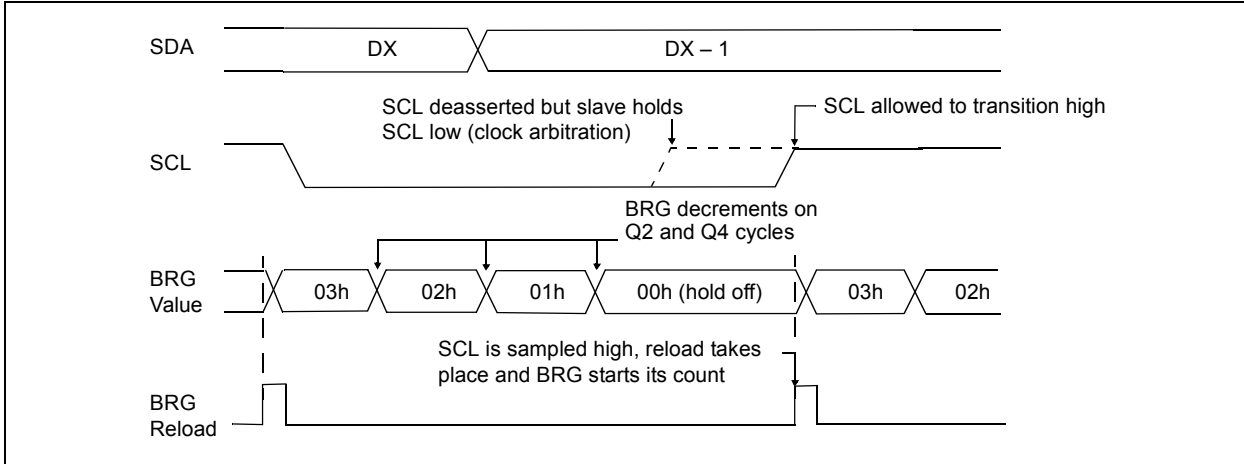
SDA

DX

DX – 1

SCL deasserted but slave holds SCL low (clock arbitration)

SCL allowed to transition high

SCL

BRG decrements on Q2 and Q4 cycles

BRG Value

03h

02h

01h

00h (hold off)

03h

02h

SCL is sampled high, reload takes place and BRG starts its count

BRG Reload